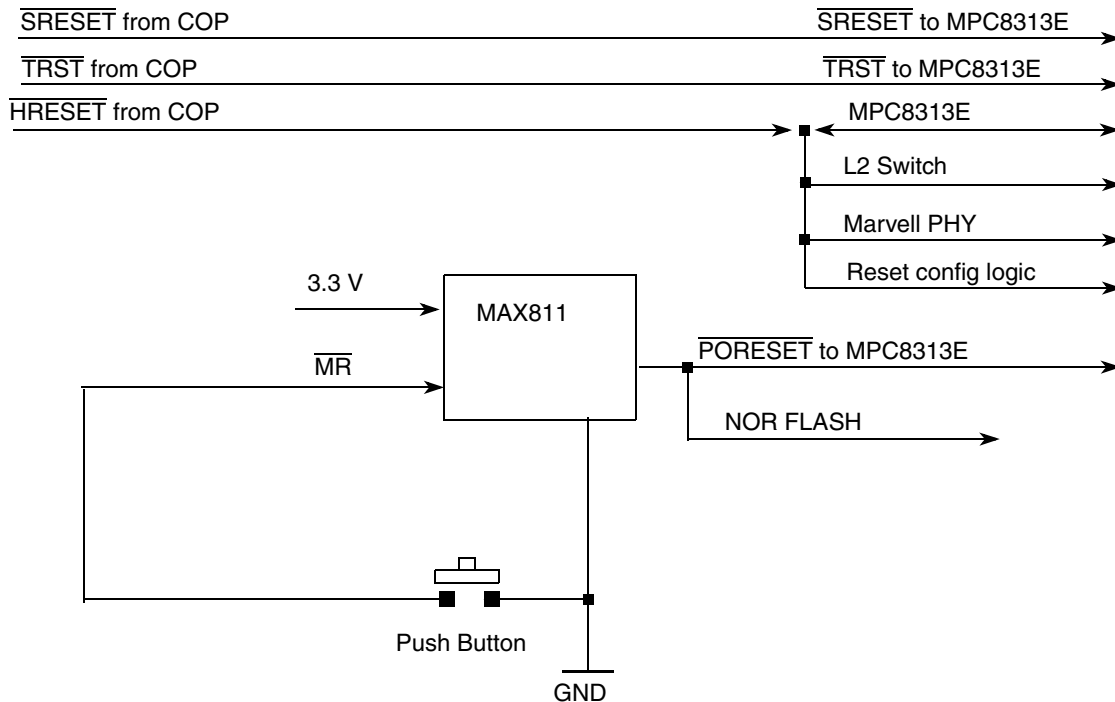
$\overline{\text{SRESET}}$ from COP

$\overline{\text{SRESET}}$ to MPC8313E

$\overline{\text{TRST}}$ from COP

$\overline{\text{TRST}}$ to MPC8313E

$\overline{\text{HRESET}}$ from COP

MPC8313E

L2 Switch

Marvell PHY

Reset config logic

3.3 V

MAX811

$\overline{\text{MR}}$

$\overline{\text{PORESET}}$ to MPC8313E

NOR FLASH

Push Button

GND